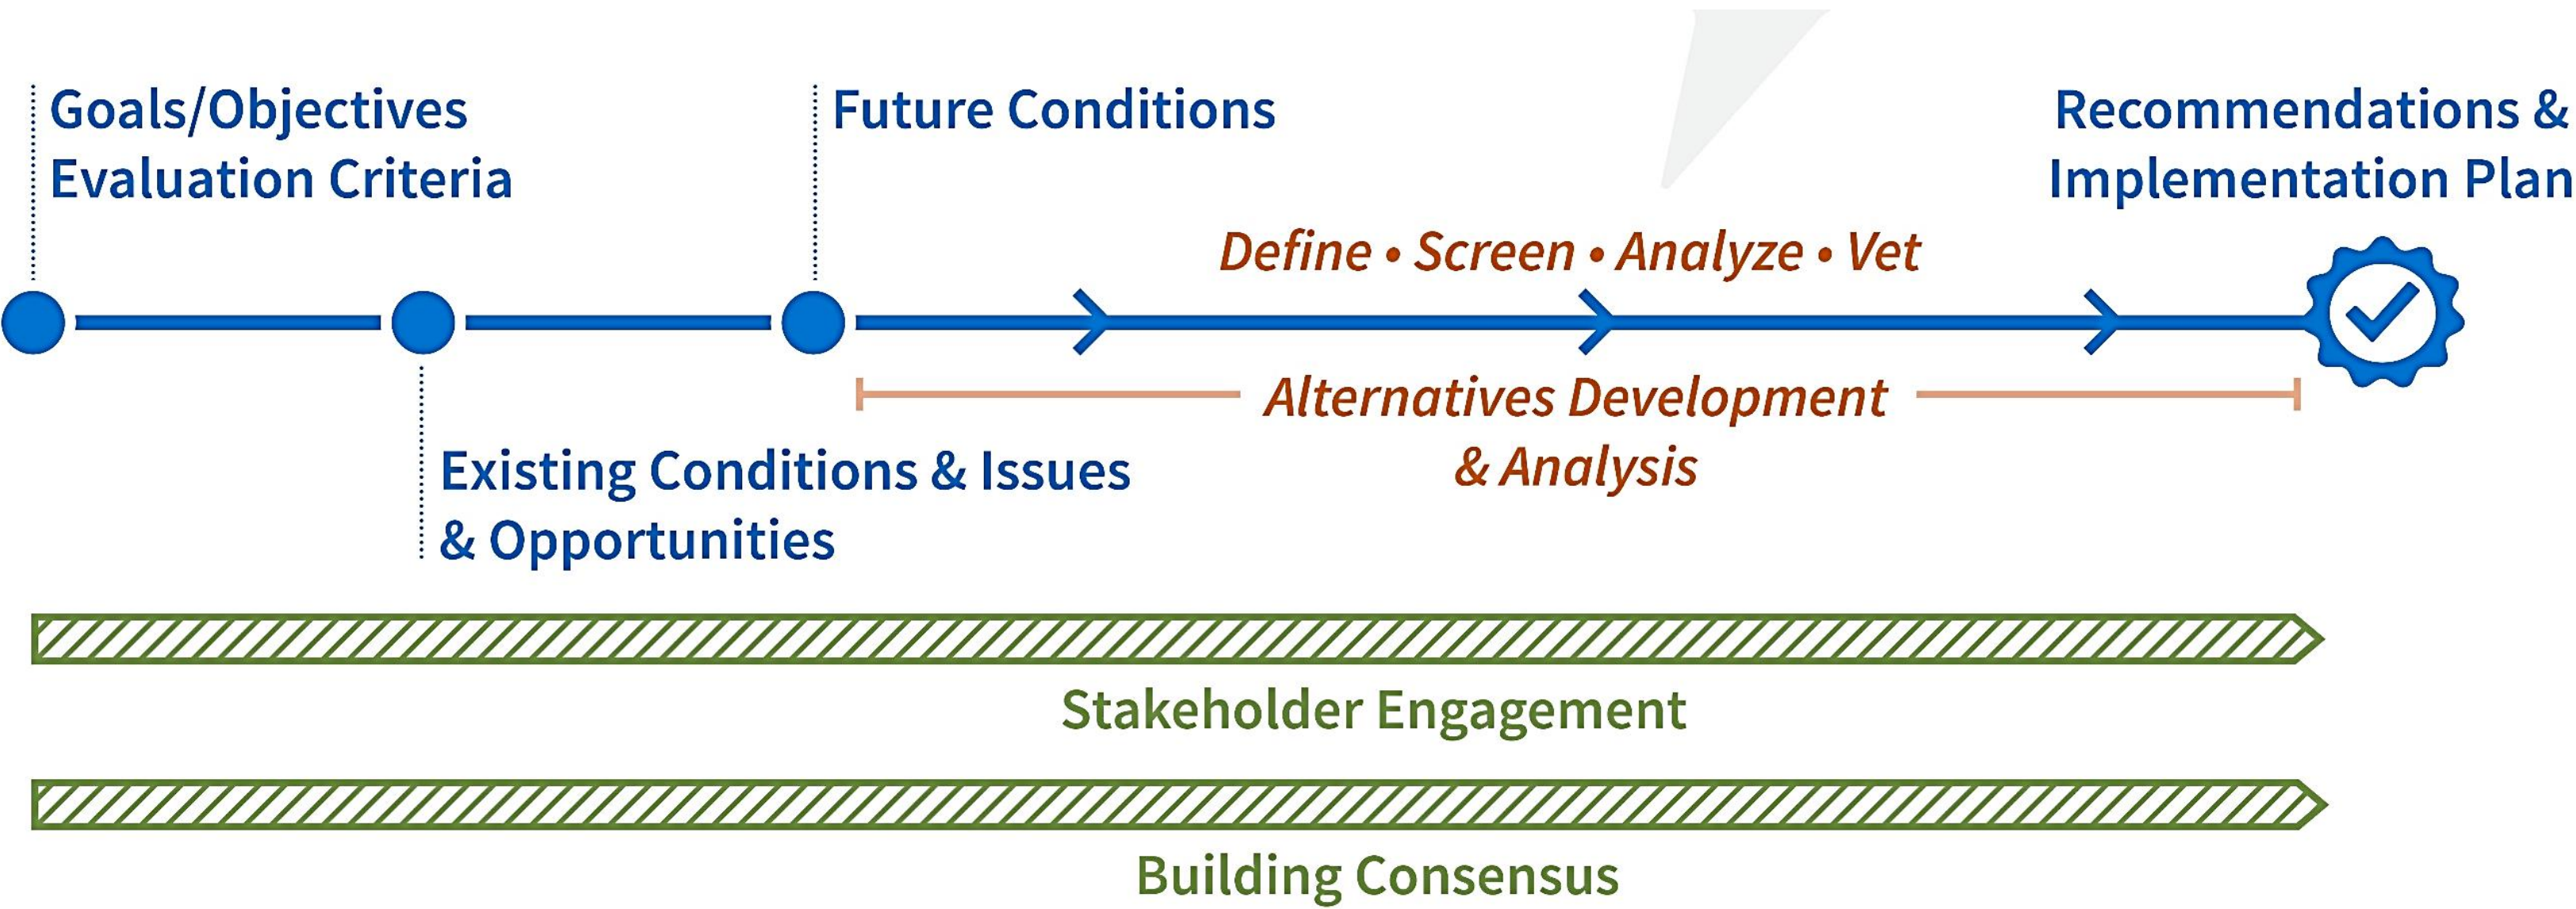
Goals/Objectives
Evaluation Criteria

Future Conditions

Recommendations &
Implementation Plan

Define • Screen • Analyze • Vet

Alternatives Development & Analysis

Existing Conditions & Issues & Opportunities

Stakeholder Engagement

Building Consensus